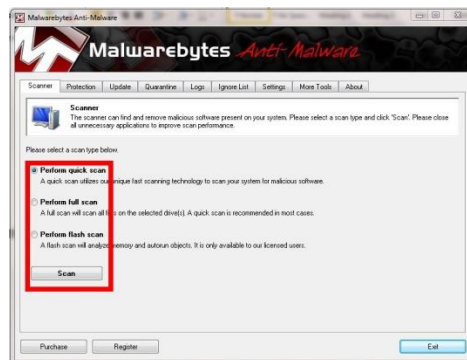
Malwarebytes Anti-Malware

Malwarebytes Anti-Malware

Scanner | Protection | Update | Quarantine | Logs | Ignore List | Settings | More Tools | About

Scanner
The scanner can find and remove malicious software present on your system. Please select a scan type and click 'Scan'. Please close all unnecessary applications to improve scan performance.

Please select a scan type below.

Perform quick scan
A quick scan utilizes our unique fast scanning technology to scan your system for malicious software.

Perform full scan
A full scan will scan all files on the selected drive(s). A quick scan is recommended in most cases.

Perform flash scan
A flash scan will analyze memory and autorun objects. It is only available to our licensed users.

Scan

Purchase | Register | Exit